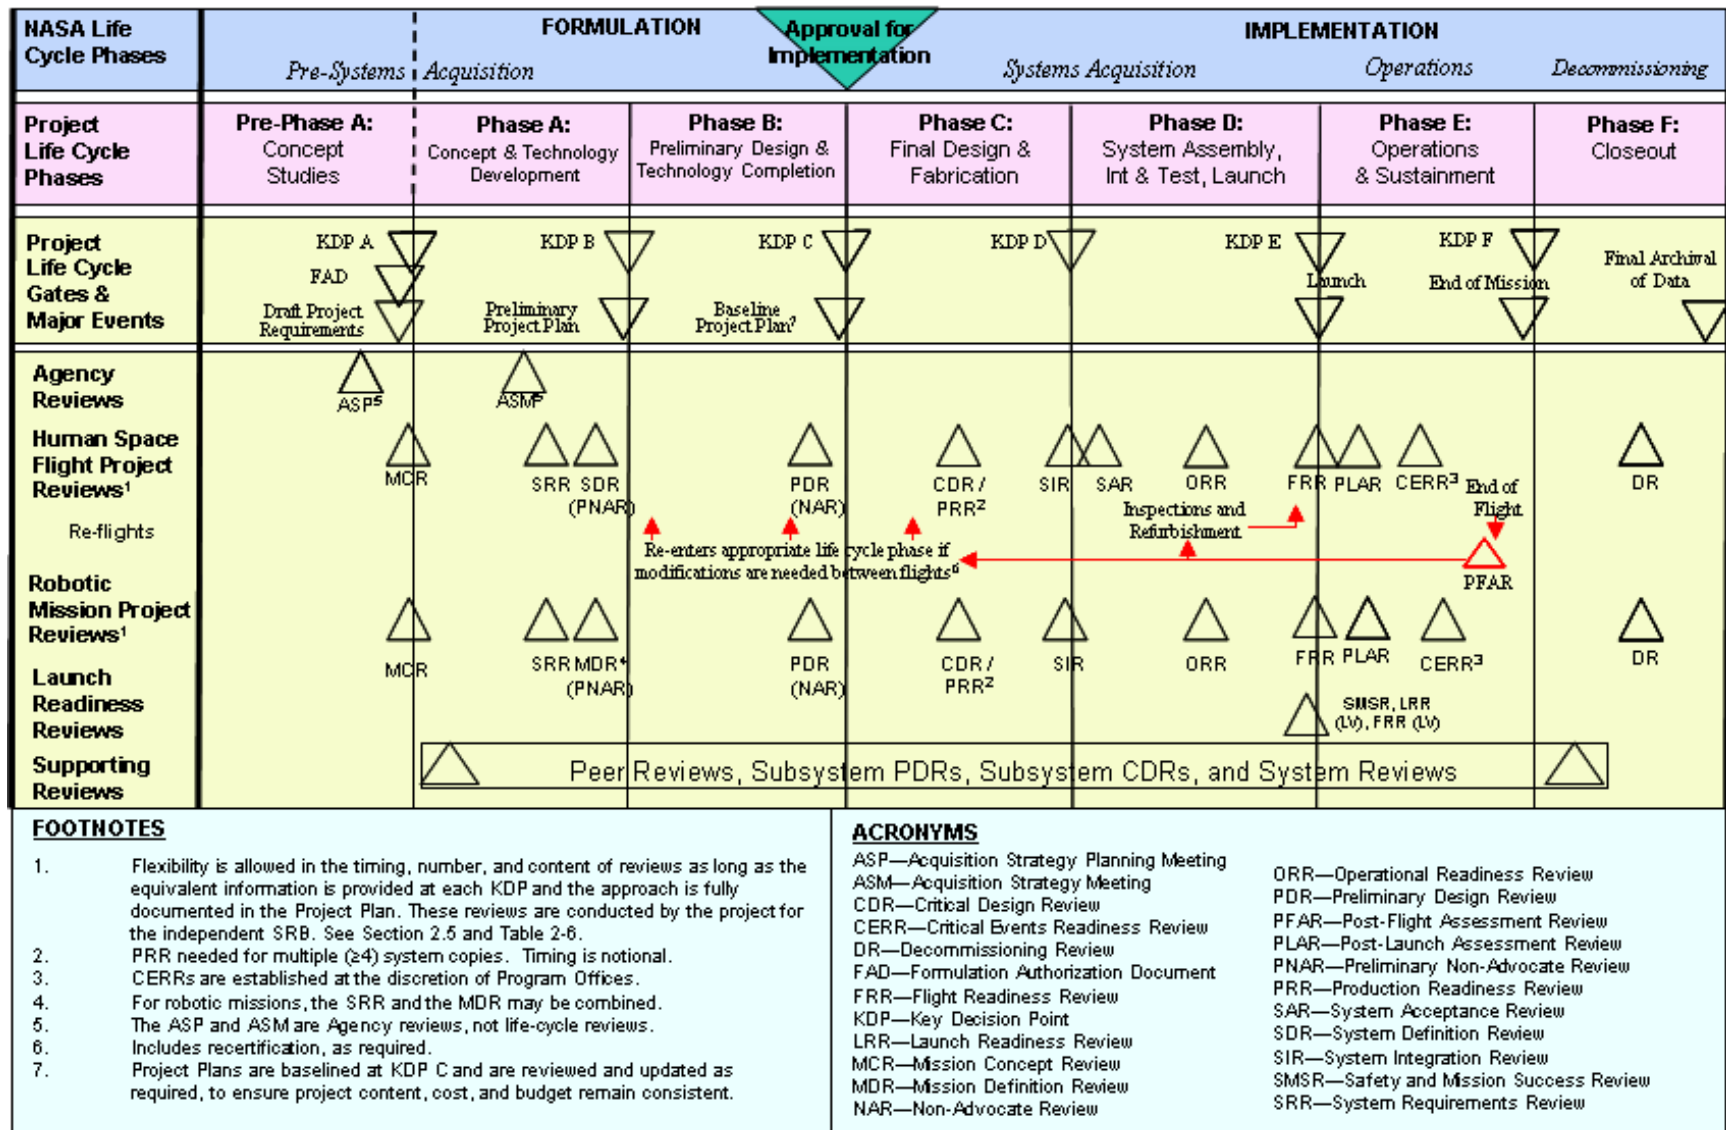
NASA Life Cycle Phases

FORMULATION

Approval for Implementation

IMPLEMENTATION

Pre-Systems Acquisition

Systems Acquisition

Operations

Decommissioning

Project Life Cycle Phases

Pre-Phase A: Concept Studies

Phase A: Concept & Technology Development

Phase B: Preliminary Design & Technology Completion

Phase C: Final Design & Fabrication

Phase D: System Assembly, Int & Test, Launch

Phase E: Operations & Sustainment

Phase F: Closeout

Project Life Cycle Gates & Major Events

KDP A

FAD

Draft Project Requirements

KDP B

Preliminary Project Plan

KDP C

Baseline Project Plan$^7$

KDP D

KDP E

Launch

KDP F

End of Mission

Final Archival of Data

Agency Reviews

ASP$^5$

ASM$^5$

Human Space Flight Project Reviews$^1$

MCR

SRR SDR (PNAR)

PDR (NAR)

CDR / PRR$^2$

SIR

SAR

ORR

FRR

PLAR

CERR$^3$

End of Flight

DR

Re-flights

Re-enters appropriate life cycle phase if modifications are needed between flights$^6$

Inspections and Refurbishment

PFAR

Robotic Mission Project Reviews$^1$

MCR

SRR MDR$^4$ (PNAR)

PDR (NAR)

CDR / PRR$^2$

SIR

ORR

FRR

PLAR

CERR$^3$

DR

Launch Readiness Reviews

SMSR, LRR (LV), FRR (LV)

Supporting Reviews

Peer Reviews, Subsystem PDRs, Subsystem CDRs, and System Reviews

FOOTNOTES

1. Flexibility is allowed in the timing, number, and content of reviews as long as the equivalent information is provided at each KDP and the approach is fully documented in the Project Plan. These reviews are conducted by the project for the independent SRB. See Section 2.5 and Table 2-6.
2. PRR needed for multiple (≥4) system copies. Timing is notional.
3. CERRs are established at the discretion of Program Offices.
4. For robotic missions, the SRR and the MDR may be combined.
5. The ASP and ASM are Agency reviews, not life-cycle reviews.
6. Includes recertification, as required.
7. Project Plans are baselined at KDP C and are reviewed and updated as required, to ensure project content, cost, and budget remain consistent.

ACRONYMS

ASP—Acquisition Strategy Planning Meeting
ASM—Acquisition Strategy Meeting
CDR—Critical Design Review
CERR—Critical Events Readiness Review
DR—Decommissioning Review
FAD—Formulation Authorization Document
FRR—Flight Readiness Review
KDP—Key Decision Point
LRR—Launch Readiness Review
MCR—Mission Concept Review
MDR—Mission Definition Review
NAR—Non-Advocate Review

ORR—Operational Readiness Review
PDR—Preliminary Design Review
PFAR—Post-Flight Assessment Review
PLAR—Post-Launch Assessment Review
PNAR—Preliminary Non-Advocate Review
PRR—Production Readiness Review
SAR—System Acceptance Review
SDR—System Definition Review
SIR—System Integration Review
SMSR—Safety and Mission Success Review
SRR—System Requirements Review